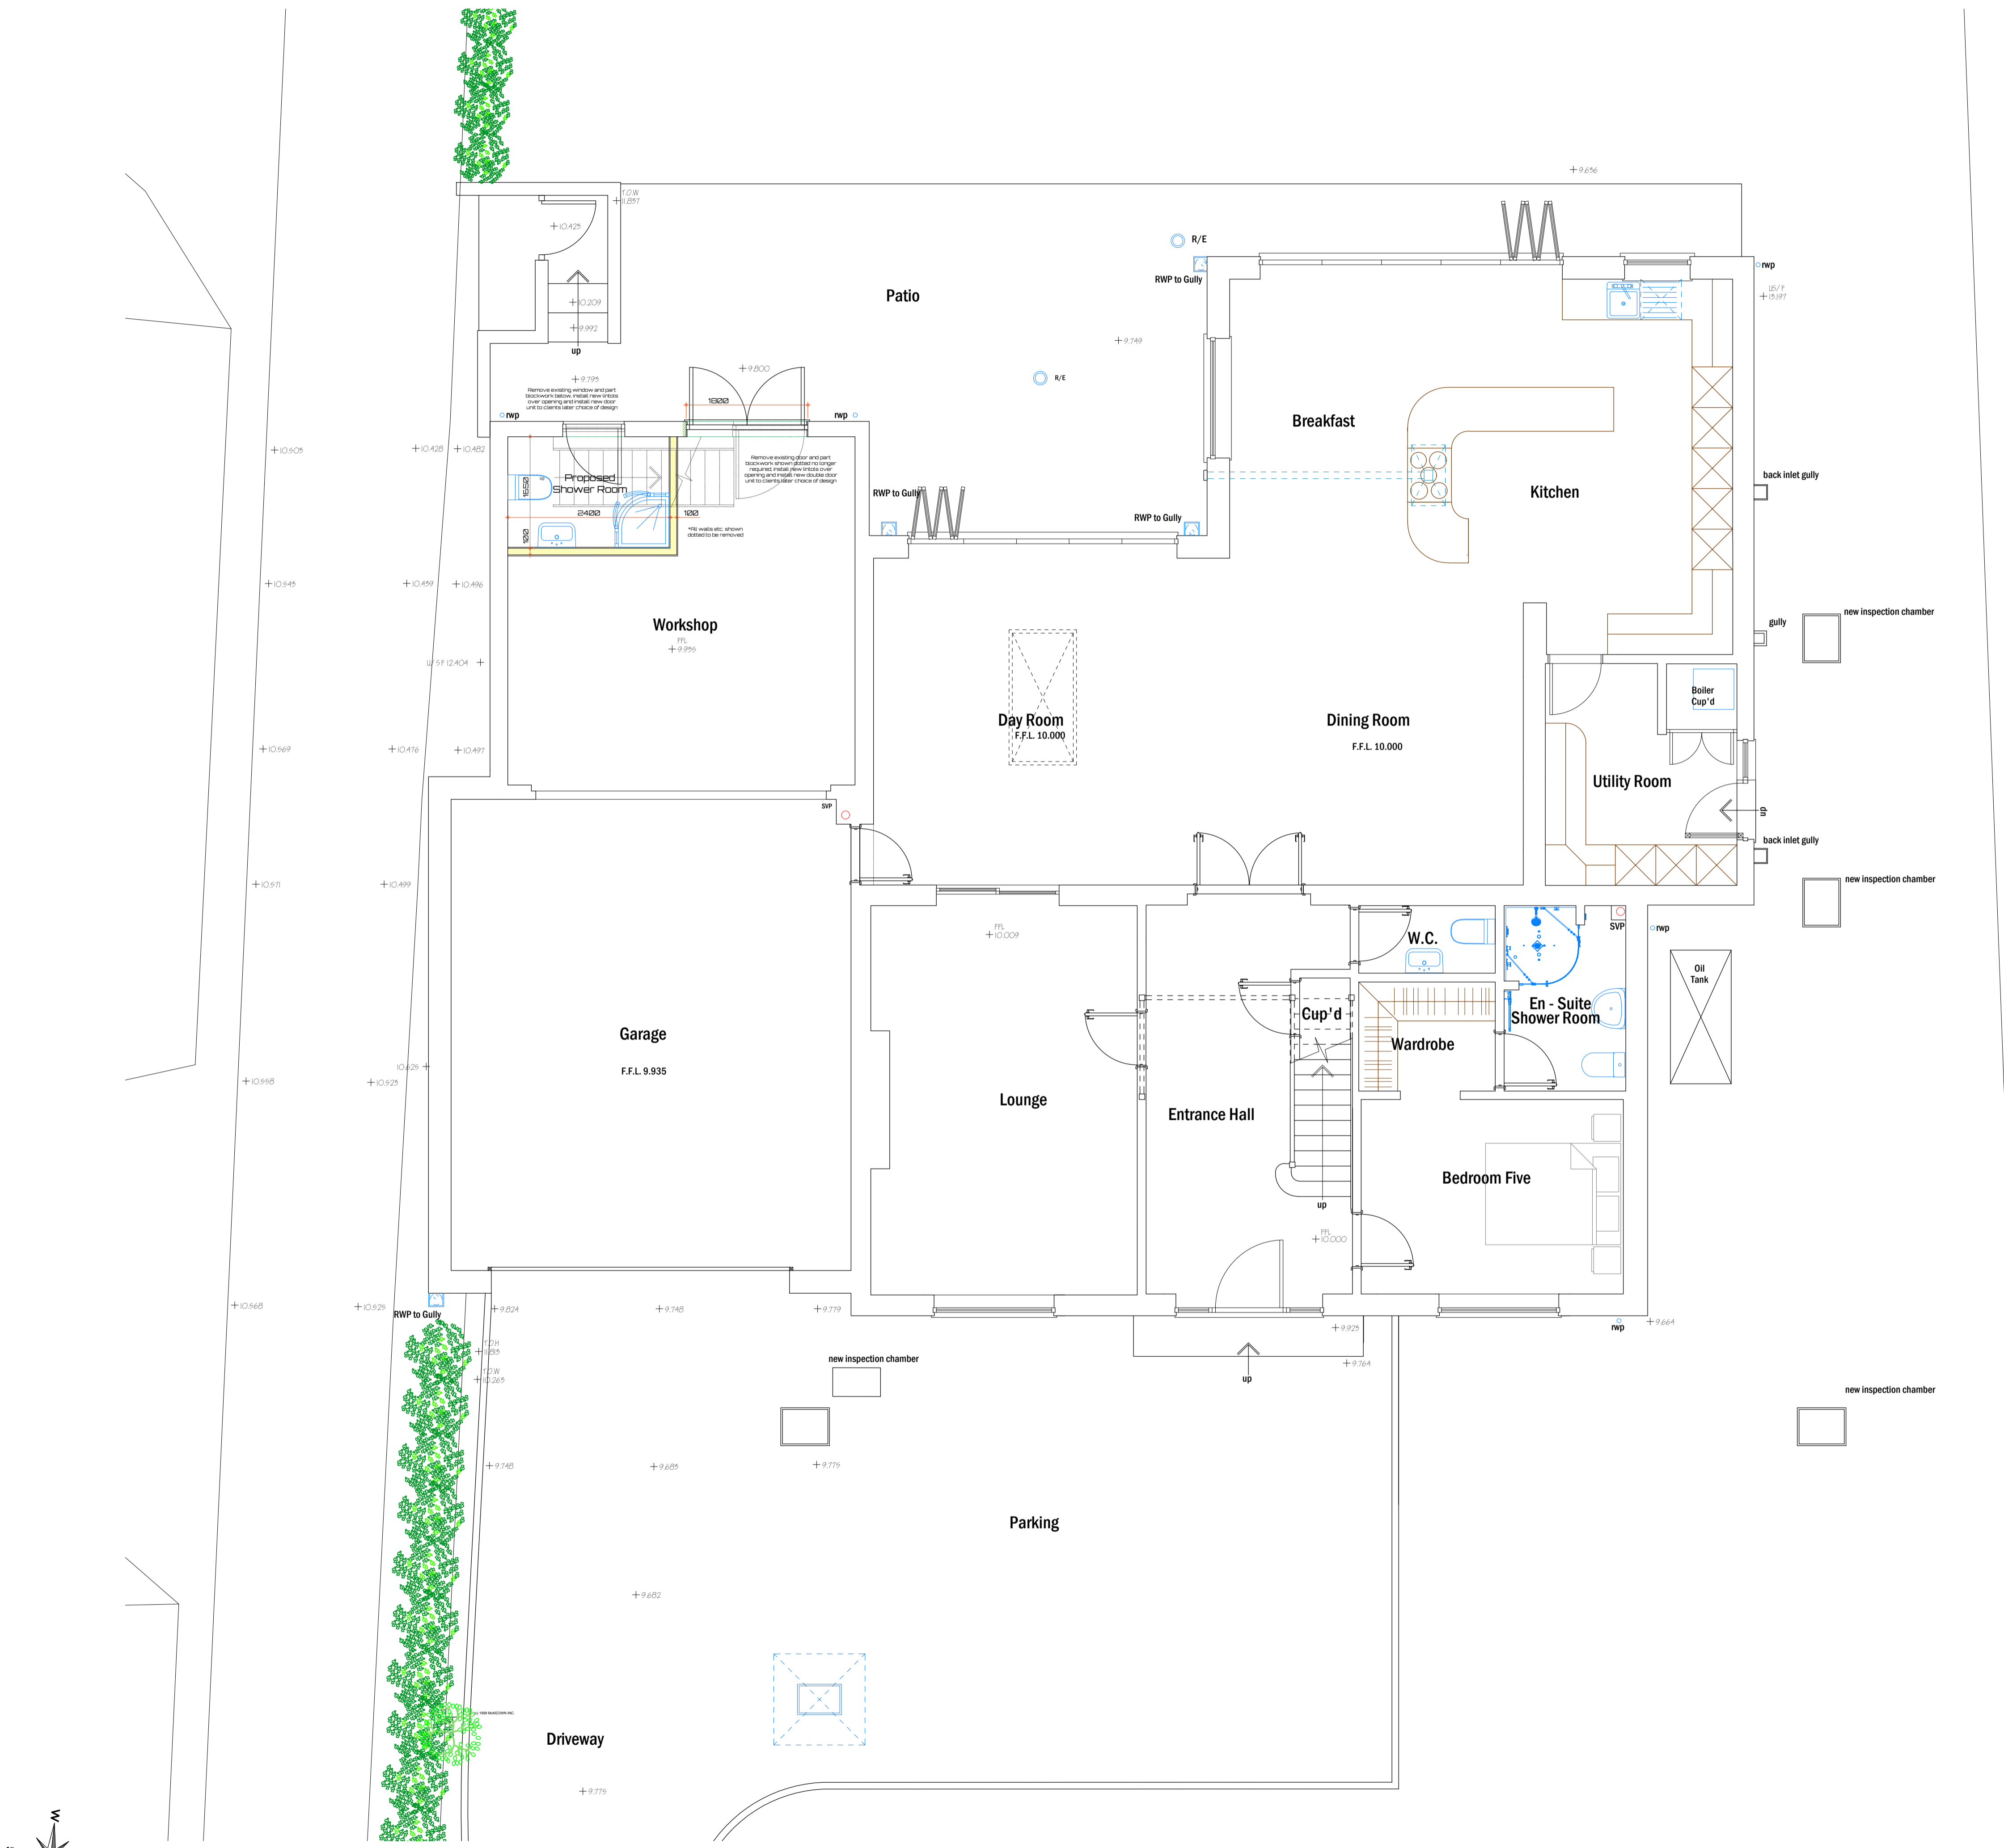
+ 9.656

T.O.W
+ 11.857

+ 10.425

+ 10.209

+ 9.992

up

Patio

R/E

RWP to Gully

rwp

IL5/F
+ 13.197

+ 9.749

R/E

+ 9.795

+ 9.800

Remove existing window and part blockwork below, install new lintols over opening and install new door unit to clients later choice of design

1800

rwp

rwp

Breakfast

Kitchen

+ 10.505

+ 10.428

+ 10.482

Proposed Shower Room

1650

2400

100

100

Remove existing door and part blockwork shown dotted no longer required install new lintols over opening and install new double door unit to clients later choice of design

*All walls etc. shown dotted to be removed

RWP to Gully

RWP to Gully

back inlet gully

+ 10.545

+ 10.459

+ 10.496

Workshop

FFL
+ 9.935

gully

new inspection chamber

U/S F 12.404 +

Day Room
F.F.L. 10.000

Dining Room

F.F.L. 10.000

Boiler Cup'd

+ 10.569

+ 10.476

+ 10.497

Utility Room

up

SVP

back inlet gully

+ 10.571

+ 10.499

new inspection chamber

FFL
+ 10.009

W.C.

SVP

rwp

Oil Tank

Cup'd

En - Suite Shower Room

Wardrobe

Garage

F.F.L. 9.935

10.625 +

+ 10.558

+ 10.525

Lounge

Entrance Hall

Bedroom Five

up

FFL
+ 10.000

+ 10.568

+ 10.525

RWP to Gully

+ 9.824

+ 9.748

+ 9.779

+ 9.925

rwp

+ 9.664

T.O.H
+ 11.133

T.O.W
+ 10.265

new inspection chamber

up

+ 9.764

new inspection chamber

+ 9.748

+ 9.685

+ 9.775

Parking

+ 9.682

Driveway

+ 9.775

W